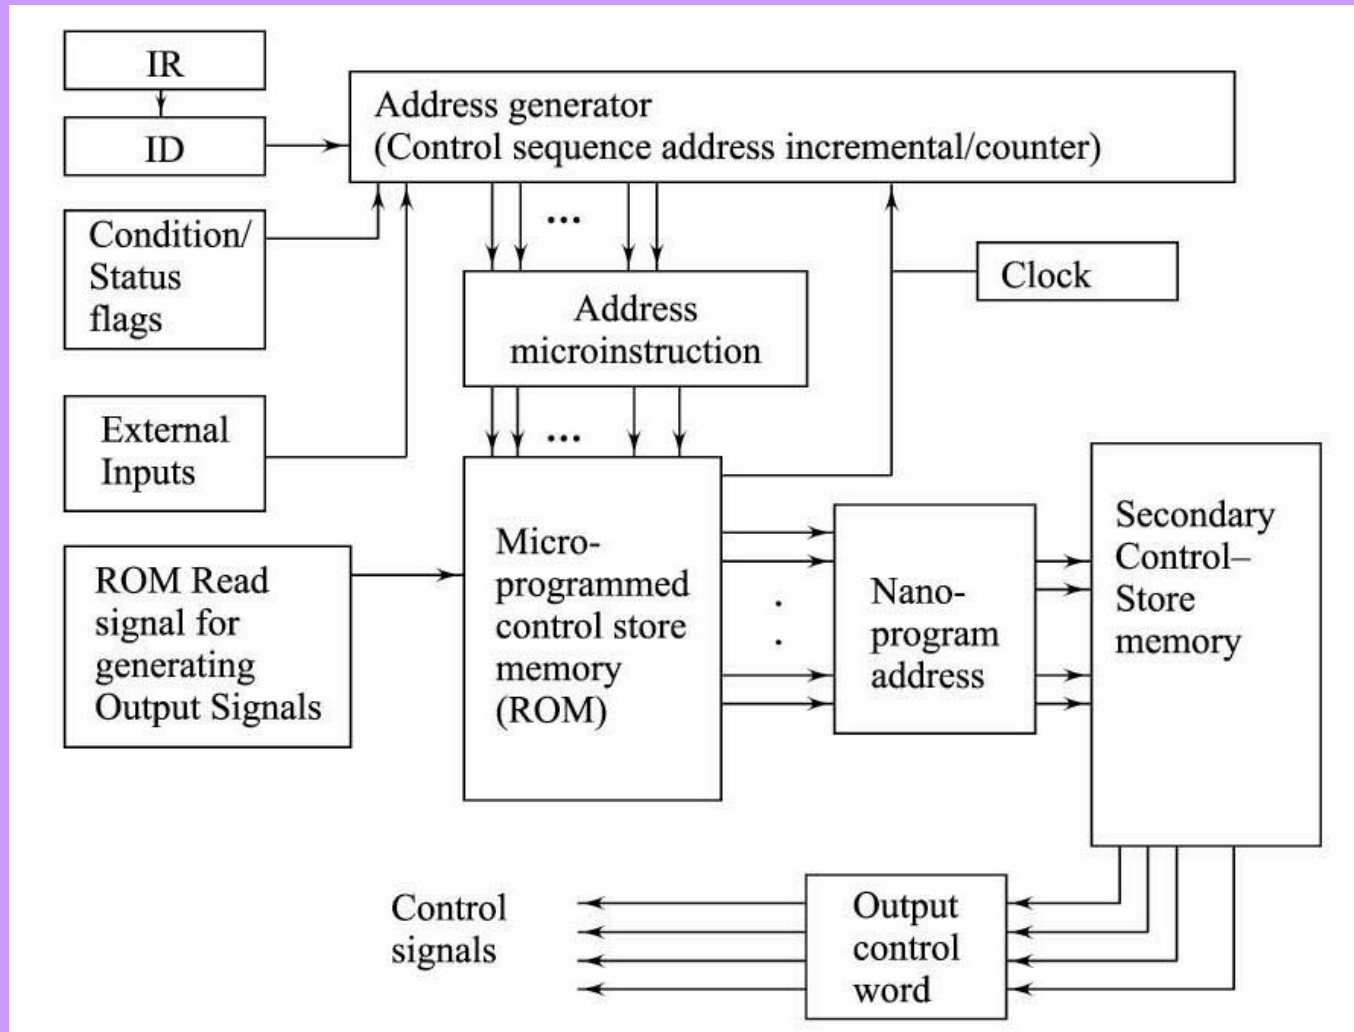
IR

ID

Address generator
(Control sequence address incremental/counter)

Condition/ Status flags

Clock

Address microinstruction

External Inputs

ROM Read signal for generating Output Signals

Micro-programmed control store memory (ROM)

Nano-program address

Secondary Control–Store memory

Control signals

Output control word